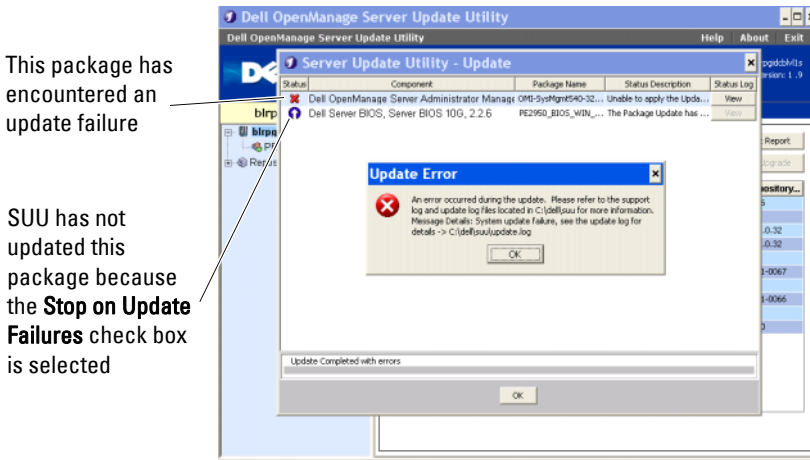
This package has encountered an update failure

SUU has not updated this package because the **Stop on Update Failures** check box is selected

Dell OpenManage Server Update Utility

Dell OpenManage Server Update Utility

Help About Exit

pgdcblvl1s
ersion: 1.9

blrp

blrpg

PE

Repos

Report

pgrade

epository...

5

-0.32

-0.32

1-0067

1-0066

0

Server Update Utility - Update

| Status | Component | Package Name | Status Description | Status Log |
|---|---|---|---|---|
|  | Dell OpenManage Server Administrator Manage | OMI-SysMgmt540-32... | Unable to apply the Upda... | View |
|  | Dell Server BIOS, Server BIOS 10G, 2.2.6 | PE2950_BIOS_WIN_... | The Package Update has ... | View |

Update Error

An error occurred during the update. Please refer to the support log and update log files located in C:\dell\suu for more information. Message Details: System update failure, see the update log for details -> C:\dell\suu\update.log

OK

Update Completed with errors

OK